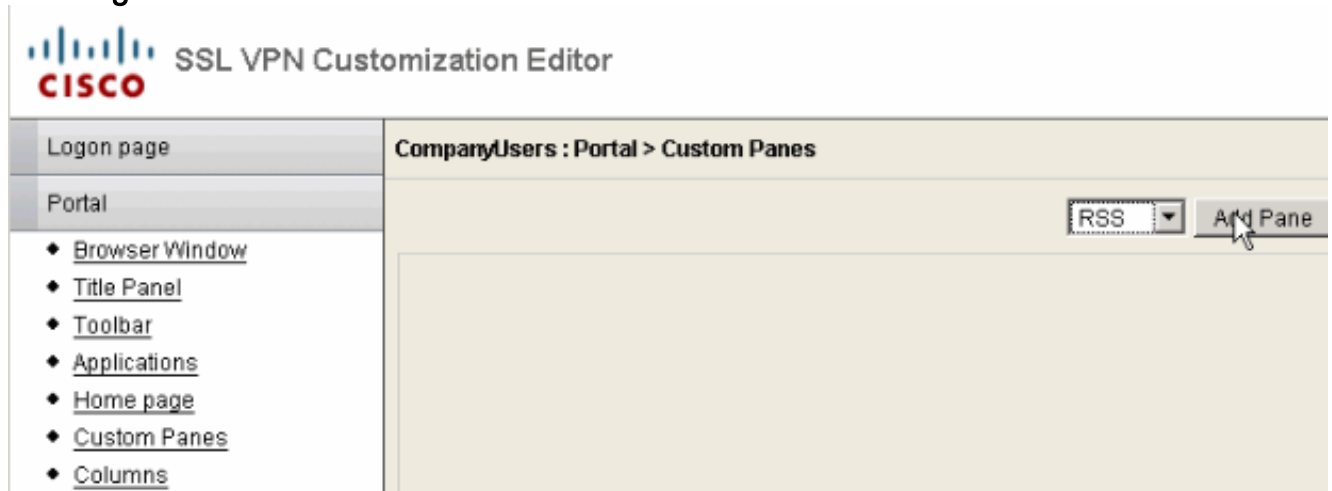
CISCO SSL VPN Customization Editor

Logon page

Portal

- Browser Window
- Title Panel
- Toolbar
- Applications
- Home page
- Custom Panes
- Columns

CompanyUsers : Portal > Custom Panes

RSS

Add Pane